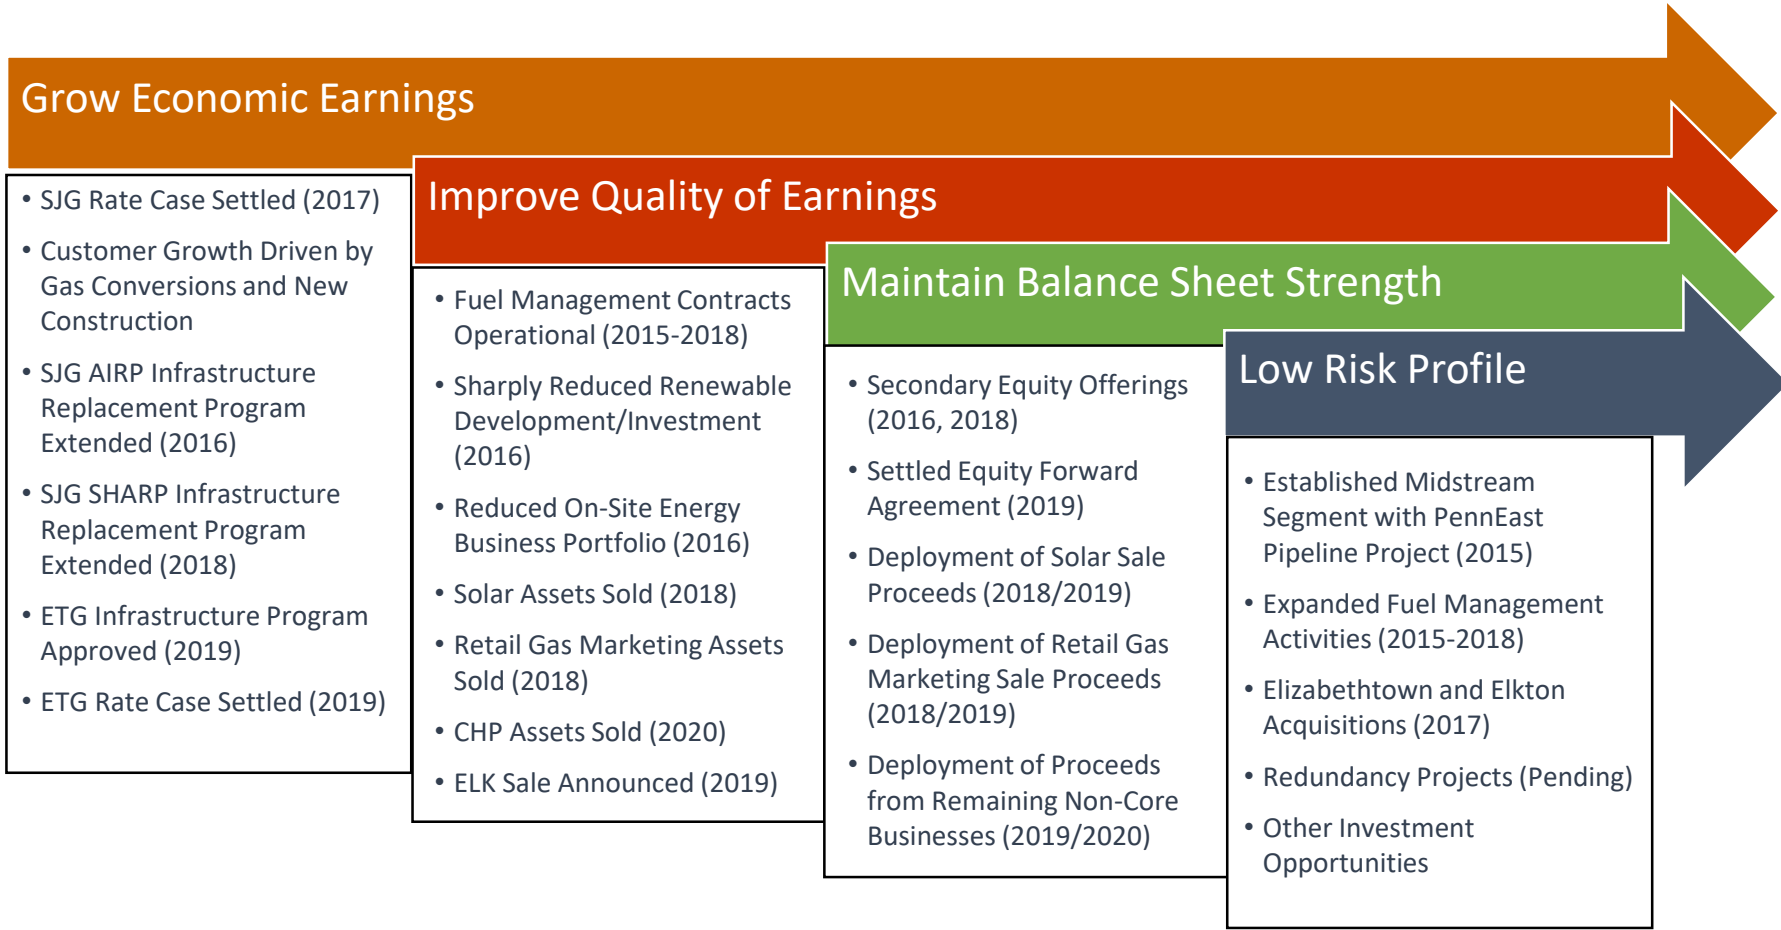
Grow Economic Earnings

• SJG Rate Case Settled (2017)
• Customer Growth Driven by Gas Conversions and New Construction
• SJG AIRP Infrastructure Replacement Program Extended (2016)
• SJG SHARP Infrastructure Replacement Program Extended (2018)
• ETG Infrastructure Program Approved (2019)
• ETG Rate Case Settled (2019)

Improve Quality of Earnings

• Fuel Management Contracts Operational (2015-2018)
• Sharply Reduced Renewable Development/Investment (2016)
• Reduced On-Site Energy Business Portfolio (2016)
• Solar Assets Sold (2018)
• Retail Gas Marketing Assets Sold (2018)
• CHP Assets Sold (2020)
• ELK Sale Announced (2019)

Maintain Balance Sheet Strength

• Secondary Equity Offerings (2016, 2018)
• Settled Equity Forward Agreement (2019)
• Deployment of Solar Sale Proceeds (2018/2019)
• Deployment of Retail Gas Marketing Sale Proceeds (2018/2019)
• Deployment of Proceeds from Remaining Non-Core Businesses (2019/2020)

Low Risk Profile

• Established Midstream Segment with PennEast Pipeline Project (2015)
• Expanded Fuel Management Activities (2015-2018)
• Elizabethtown and Elkton Acquisitions (2017)
• Redundancy Projects (Pending)
• Other Investment Opportunities